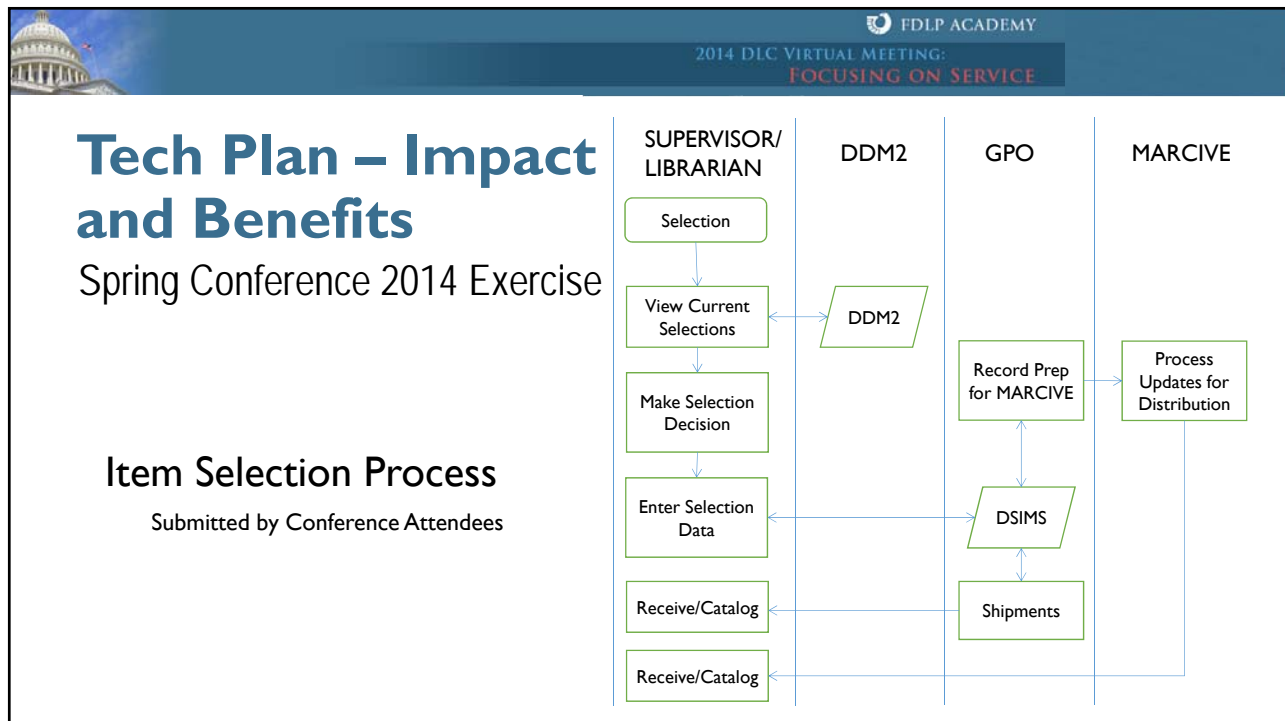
FDLP ACADEMY
2014 DLC VIRTUAL MEETING:
FOCUSING ON SERVICE

Tech Plan – Impact and Benefits
Spring Conference 2014 Exercise

Item Selection Process
Submitted by Conference Attendees

SUPERVISOR/ LIBRARIAN
DDM2
GPO
MARCIVE

Selection
View Current Selections
DDM2
Make Selection Decision
Record Prep for MARCIVE
Process Updates for Distribution
Enter Selection Data
DSIMS
Receive/Catalog
Shipments
Receive/Catalog